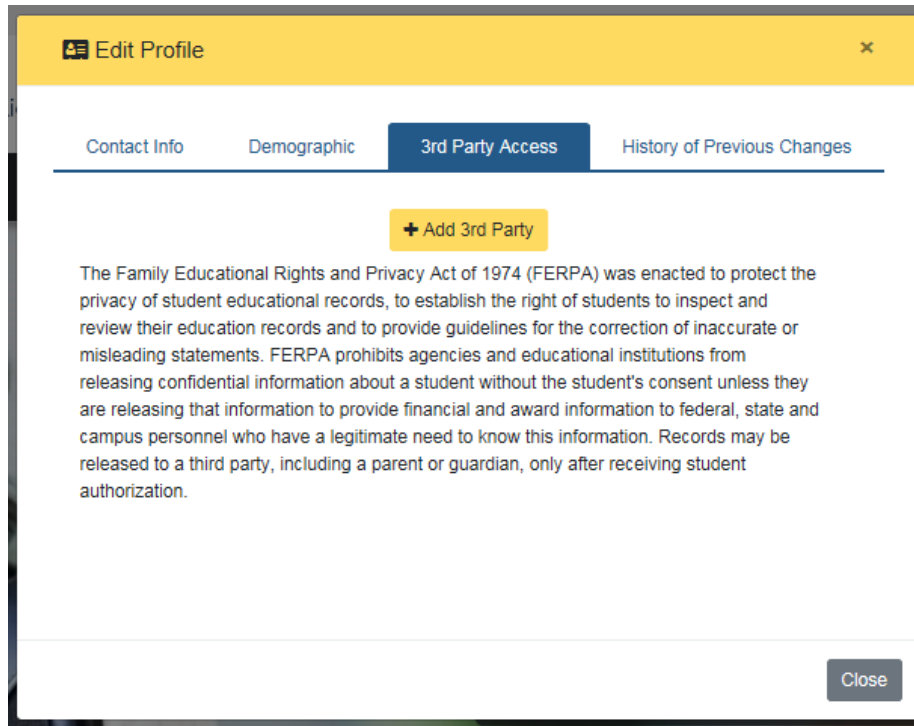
Edit Profile

×

Contact Info Demographic 3rd Party Access History of Previous Changes

+ Add 3rd Party

The Family Educational Rights and Privacy Act of 1974 (FERPA) was enacted to protect the privacy of student educational records, to establish the right of students to inspect and review their education records and to provide guidelines for the correction of inaccurate or misleading statements. FERPA prohibits agencies and educational institutions from releasing confidential information about a student without the student's consent unless they are releasing that information to provide financial and award information to federal, state and campus personnel who have a legitimate need to know this information. Records may be released to a third party, including a parent or guardian, only after receiving student authorization.

Close